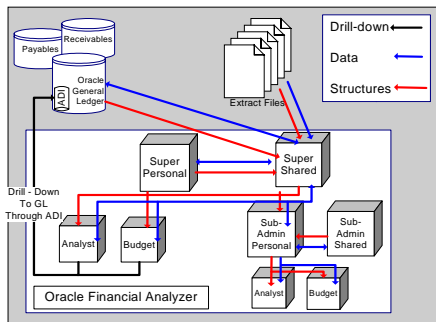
Payables
Receivables
ADI
Oracle General Ledger
Extract Files
Drill-down
Data
Structures
Super Personal
Super Shared
Drill - Down To GL Through ADI
Analyst
Budget
Sub-Admin Personal
Sub-Admin Shared
Analyst
Budget
Oracle Financial Analyzer